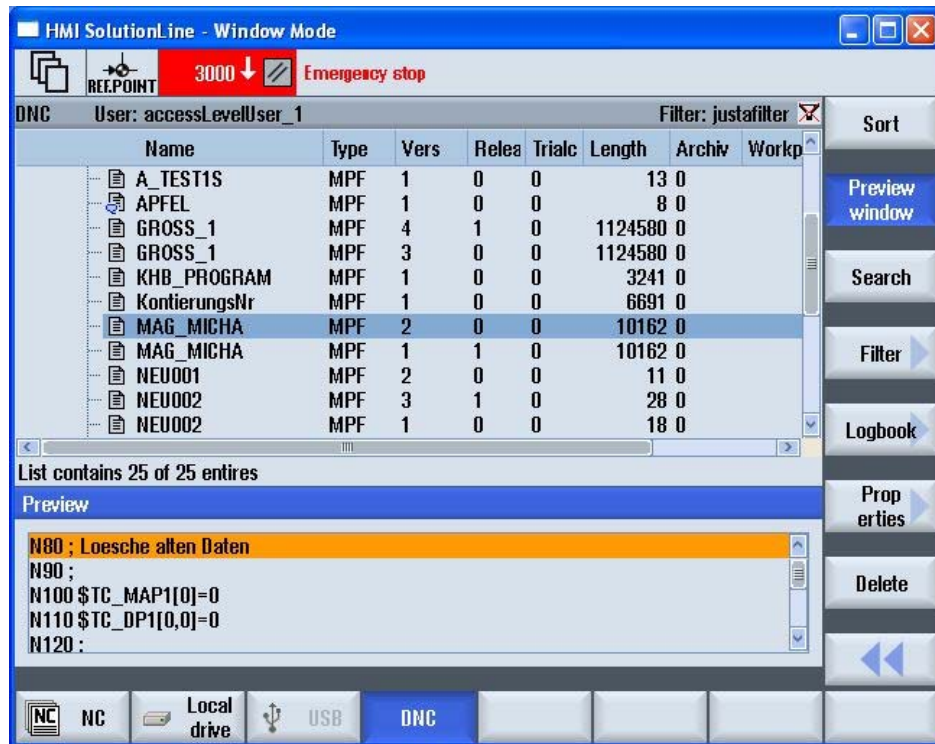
HMI SolutionLine - Window Mode

REF.POINT 3000 Emergency stop

DNC User: accessLevelUser_1 Filter: justafilter

| Name | Type | Vers | Relea | Trialc | Length | Archiv | Workp |
|---|---|---|---|---|---|---|---|
| A_TEST1S | MPF | 1 | 0 | 0 | 13 | 0 | |
| APFEL | MPF | 1 | 0 | 0 | 8 | 0 | |
| GROSS_1 | MPF | 4 | 1 | 0 | 1124580 | 0 | |
| GROSS_1 | MPF | 3 | 0 | 0 | 1124580 | 0 | |
| KHB_PROGRAM | MPF | 1 | 0 | 0 | 3241 | 0 | |
| KontierungsNr | MPF | 1 | 0 | 0 | 6691 | 0 | |
| MAG_MICHA | MPF | 2 | 0 | 0 | 10162 | 0 | |
| MAG_MICHA | MPF | 1 | 1 | 0 | 10162 | 0 | |
| NEU001 | MPF | 2 | 0 | 0 | 11 | 0 | |
| NEU002 | MPF | 3 | 1 | 0 | 28 | 0 | |
| NEU002 | MPF | 1 | 0 | 0 | 18 | 0 | |

List contains 25 of 25 entires

Preview

N80 ; Loesche alten Daten
N90 ;
N100 \$TC_MAP1[0]=0
N110 \$TC_DP1[0,0]=0
N120 ;

Sort
Preview window
Search
Filter
Logbook
Prop erties
Delete

NC
Local drive
USB
DNC